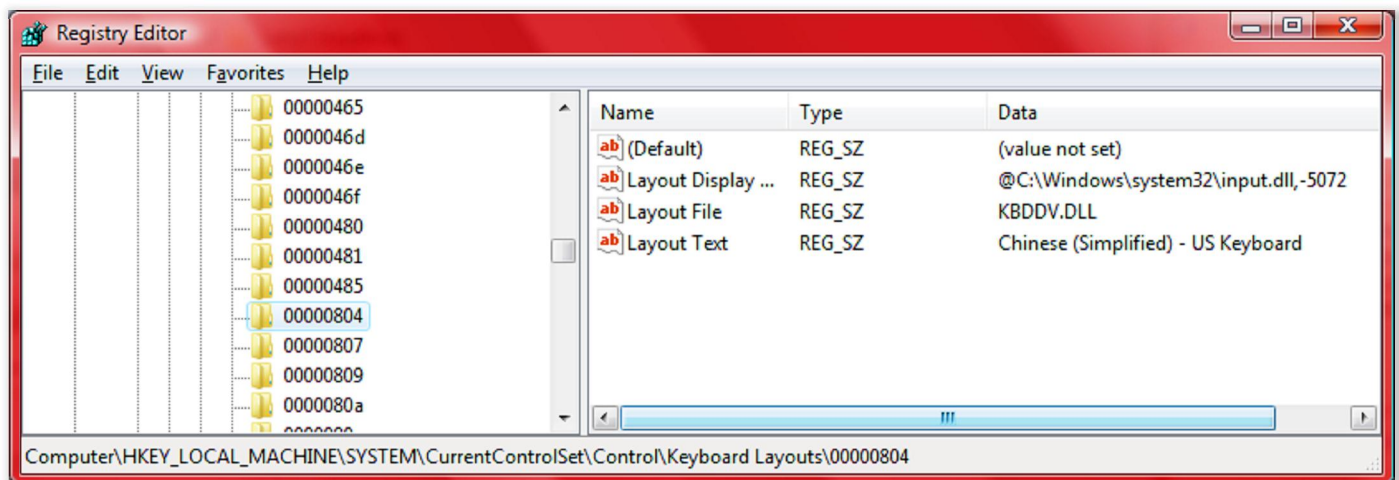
Registry Editor

File Edit View Favorites Help

00000465
0000046d
0000046e
0000046f
00000480
00000481
00000485
00000804
00000807
00000809
0000080a
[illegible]

| Name | Type | Data |
|---|---|---|
| (Default) | REG_SZ | (value not set) |
| Layout Display ... | REG_SZ | @C:\Windows\system32\input.dll,-5072 |
| Layout File | REG_SZ | KBDDV.DLL |
| Layout Text | REG_SZ | Chinese (Simplified) - US Keyboard |

Computer\HKEY_LOCAL_MACHINE\SYSTEM\CurrentControlSet\Control\Keyboard Layouts\00000804